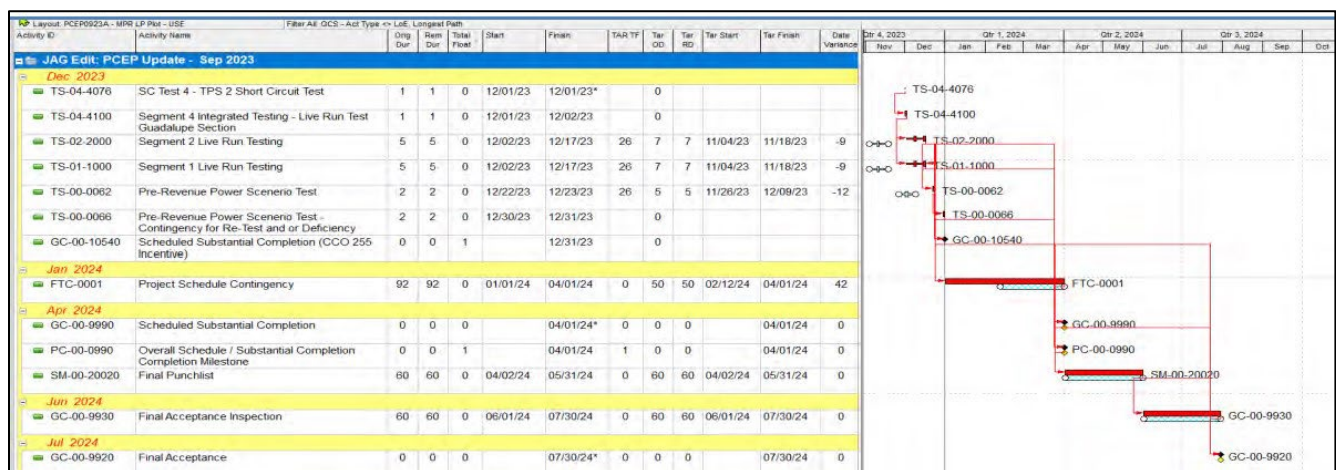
Layout: PCEP0923A - MPR LP Plot - USE    Filter All: OCS - Act Type <> LoE, Longest Path

| Activity ID | Activity Name | Orig Dur | Rem Dur | Total Float | Start | Finish | TAR TF | Tar OD | Tar RD | Tar Start | Tar Finish | Date Variance |
|---|---|---|---|---|---|---|---|---|---|---|---|---|
| JAG Edit: PCEP Update - Sep 2023 | | | | | | | | | | | | |
| Dec 2023 | | | | | | | | | | | | |
| TS-04-4076 | SC Test 4 - TPS 2 Short Circuit Test | 1 | 1 | 0 | 12/01/23 | 12/01/23* | | 0 | | | | |
| TS-04-4100 | Segment 4 Integrated Testing - Live Run Test Guadalupe Section | 1 | 1 | 0 | 12/01/23 | 12/02/23 | | 0 | | | | |
| TS-02-2000 | Segment 2 Live Run Testing | 5 | 5 | 0 | 12/02/23 | 12/17/23 | 26 | 7 | 7 | 11/04/23 | 11/18/23 | -9 |
| TS-01-1000 | Segment 1 Live Run Testing | 5 | 5 | 0 | 12/02/23 | 12/17/23 | 26 | 7 | 7 | 11/04/23 | 11/18/23 | -9 |
| TS-00-0062 | Pre-Revenue Power Scenerio Test | 2 | 2 | 0 | 12/22/23 | 12/23/23 | 26 | 5 | 5 | 11/26/23 | 12/09/23 | -12 |
| TS-00-0066 | Pre-Revenue Power Scenerio Test - Contingency for Re-Test and or Deficiency | 2 | 2 | 0 | 12/30/23 | 12/31/23 | | 0 | | | | |
| GC-00-10540 | Scheduled Substantial Completion (CCO 255 Incentive) | 0 | 0 | 1 | | 12/31/23 | | 0 | | | | |
| Jan 2024 | | | | | | | | | | | | |
| FTC-0001 | Project Schedule Contingency | 92 | 92 | 0 | 01/01/24 | 04/01/24 | 0 | 50 | 50 | 02/12/24 | 04/01/24 | 42 |
| Apr 2024 | | | | | | | | | | | | |
| GC-00-9990 | Scheduled Substantial Completion | 0 | 0 | 0 | | 04/01/24* | 0 | 0 | 0 | | 04/01/24 | 0 |
| PC-00-0990 | Overall Schedule / Substantial Completion Completion Milestone | 0 | 0 | 1 | | 04/01/24 | 1 | 0 | 0 | | 04/01/24 | 0 |
| SM-00-20020 | Final Punchlist | 60 | 60 | 0 | 04/02/24 | 05/31/24 | 0 | 60 | 60 | 04/02/24 | 05/31/24 | 0 |
| Jun 2024 | | | | | | | | | | | | |
| GC-00-9930 | Final Acceptance Inspection | 60 | 60 | 0 | 06/01/24 | 07/30/24 | 0 | 60 | 60 | 06/01/24 | 07/30/24 | 0 |
| Jul 2024 | | | | | | | | | | | | |
| GC-00-9920 | Final Acceptance | 0 | 0 | 0 | | 07/30/24* | 0 | 0 | 0 | | 07/30/24 | 0 |

Qtr 4, 2023 Nov Dec | Qtr 1, 2024 Jan Feb Mar | Qtr 2, 2024 Apr May Jun | Qtr 3, 2024 Jul Aug Sep | Oct

TS-04-4076
TS-04-4100
TS-02-2000
TS-01-1000
TS-00-0062
TS-00-0066
GC-00-10540
FTC-0001
GC-00-9990
PC-00-0990
SM-00-20020
GC-00-9930
GC-00-9920